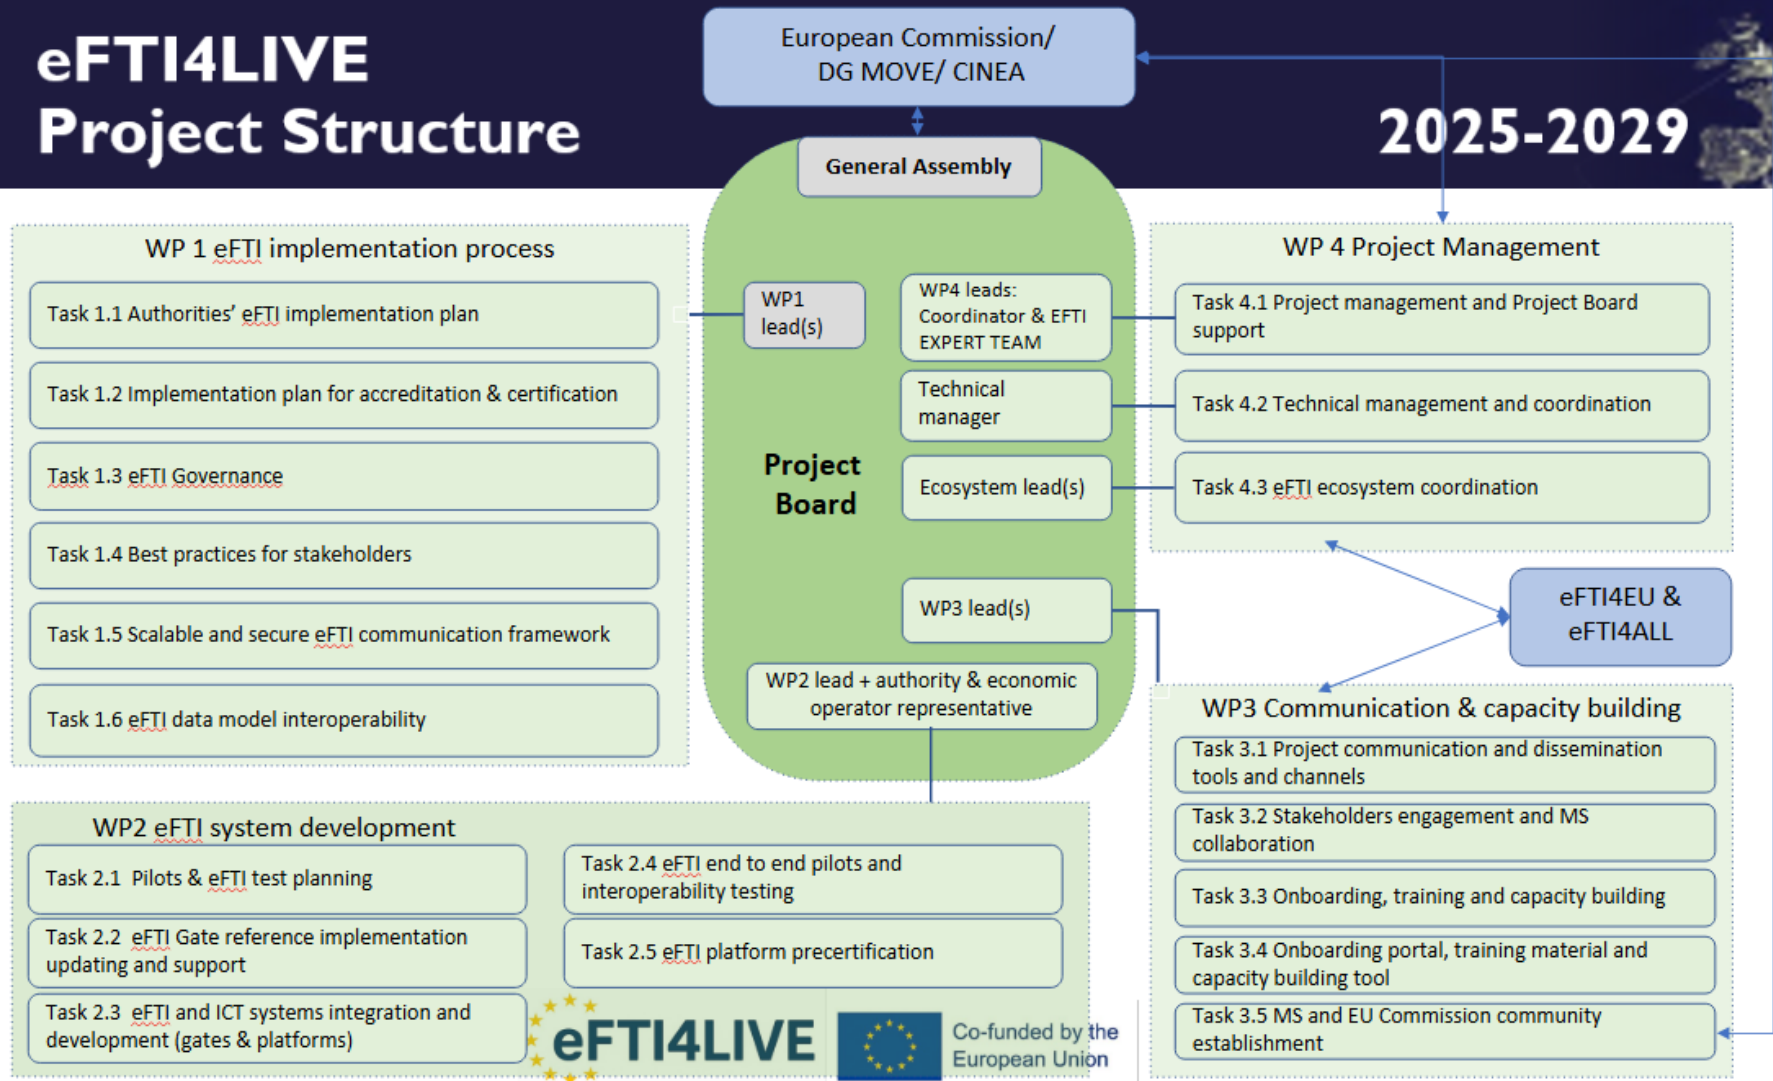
eFTI4LIVE
Project Structure

European Commission/ DG MOVE/ CINEA

2025-2029

General Assembly

WP 1 eFTI implementation process

Task 1.1 Authorities' eFTI implementation plan

Task 1.2 Implementation plan for accreditation & certification

Task 1.3 eFTI Governance

Task 1.4 Best practices for stakeholders

Task 1.5 Scalable and secure eFTI communication framework

Task 1.6 eFTI data model interoperability

WP1 lead(s)

WP4 leads: Coordinator & EFTI EXPERT TEAM

Technical manager

Project Board

Ecosystem lead(s)

WP3 lead(s)

WP2 lead + authority & economic operator representative

WP 4 Project Management

Task 4.1 Project management and Project Board support

Task 4.2 Technical management and coordination

Task 4.3 eFTI ecosystem coordination

eFTI4EU & eFTI4ALL

WP3 Communication & capacity building

Task 3.1 Project communication and dissemination tools and channels

Task 3.2 Stakeholders engagement and MS collaboration

Task 3.3 Onboarding, training and capacity building

Task 3.4 Onboarding portal, training material and capacity building tool

Task 3.5 MS and EU Commission community establishment

WP2 eFTI system development

Task 2.1 Pilots & eFTI test planning

Task 2.2 eFTI Gate reference implementation updating and support

Task 2.3 eFTI and ICT systems integration and development (gates & platforms)

Task 2.4 eFTI end to end pilots and interoperability testing

Task 2.5 eFTI platform precertification

eFTI4LIVE

Co-funded by the European Union